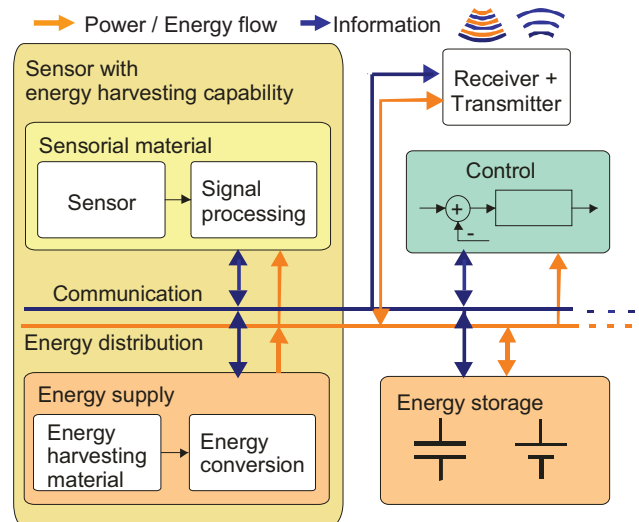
Power / Energy flow Information

Sensor with energy harvesting capability

Sensorial material

Sensor

Signal processing

Receiver + Transmitter

Control

+

-

Communication

Energy distribution

Energy supply

Energy harvesting material

Energy conversion

Energy storage